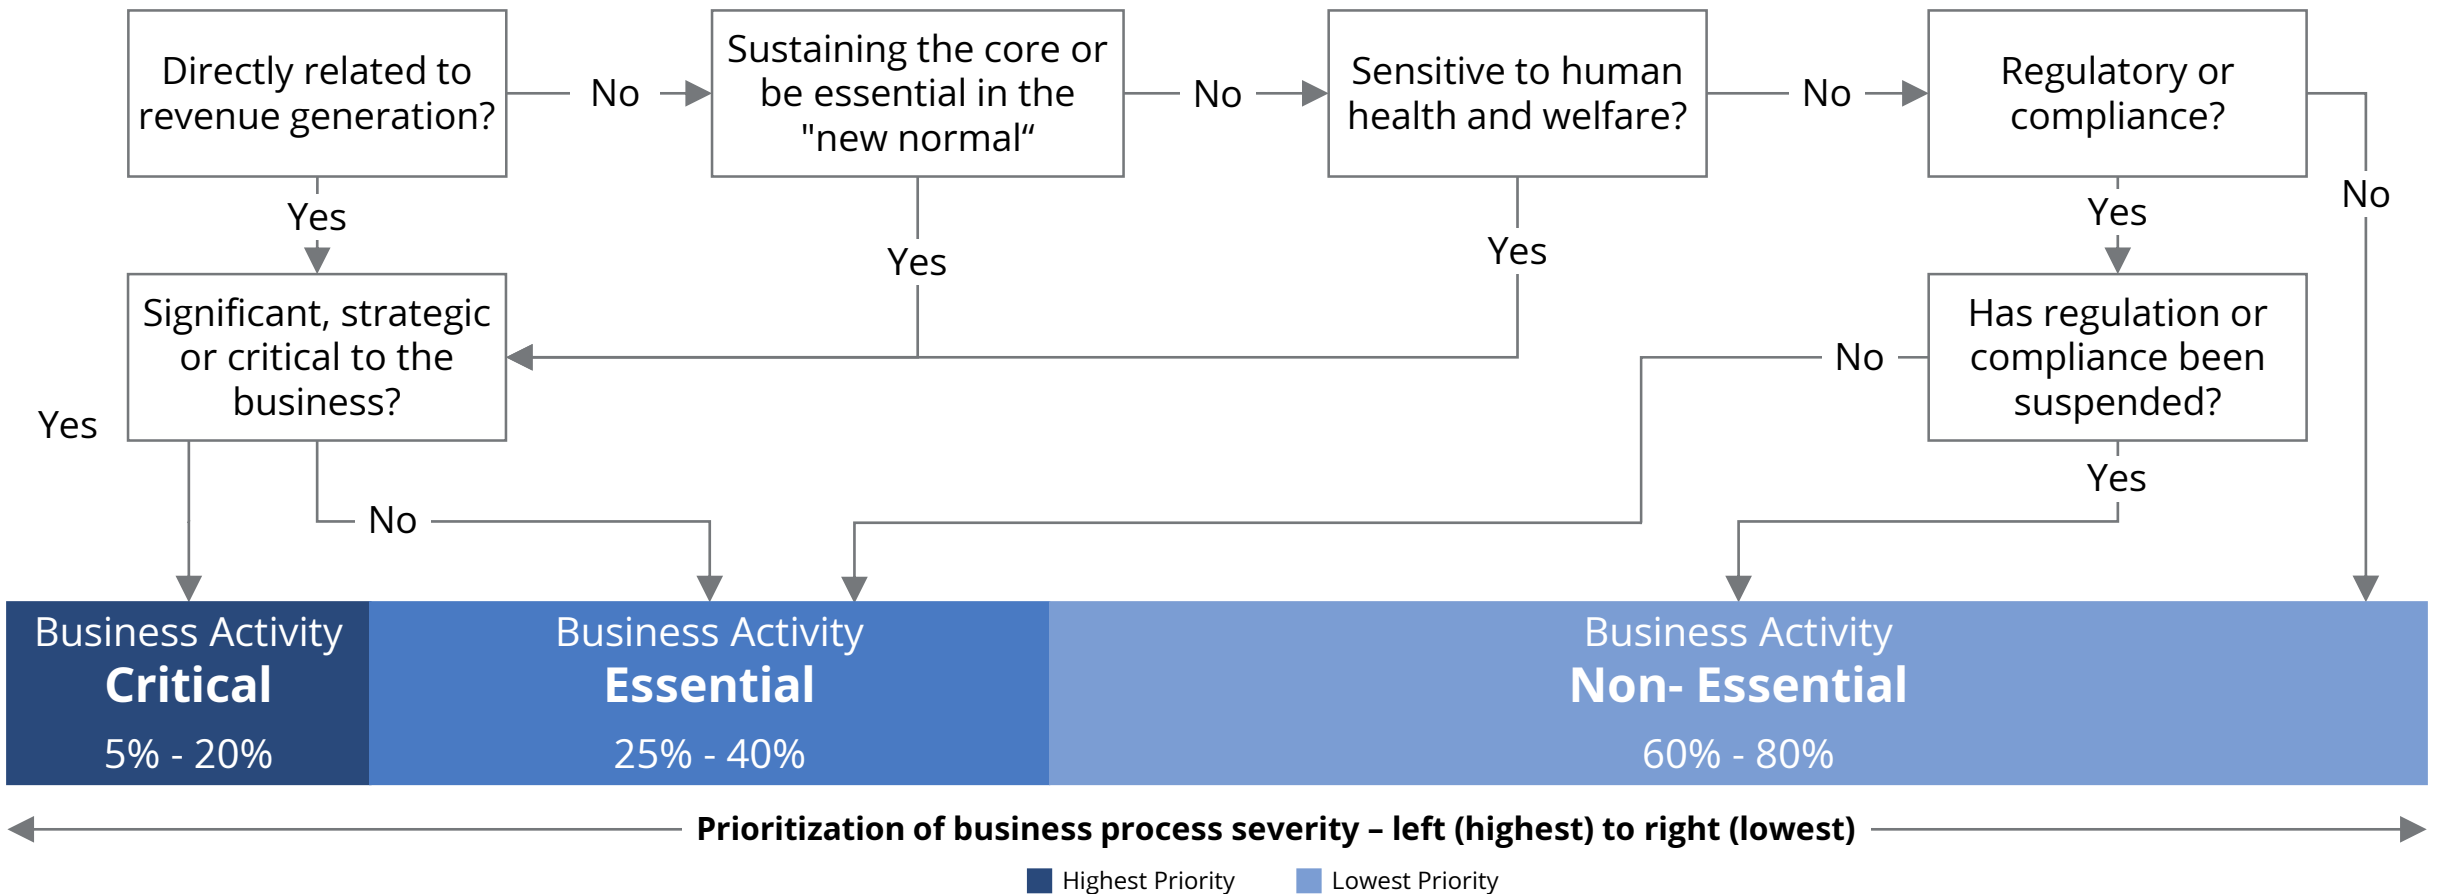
Directly related to revenue generation?

No

Sustaining the core or be essential in the "new normal"

No

Sensitive to human health and welfare?

No

Regulatory or compliance?

No

Yes

Yes

Yes

Yes

Significant, strategic or critical to the business?

No

Has regulation or compliance been suspended?

Yes

Yes

No

Business Activity
Critical
5% - 20%

Business Activity
Essential
25% - 40%

Business Activity
Non- Essential
60% - 80%

Prioritization of business process severity – left (highest) to right (lowest)

Highest Priority
Lowest Priority